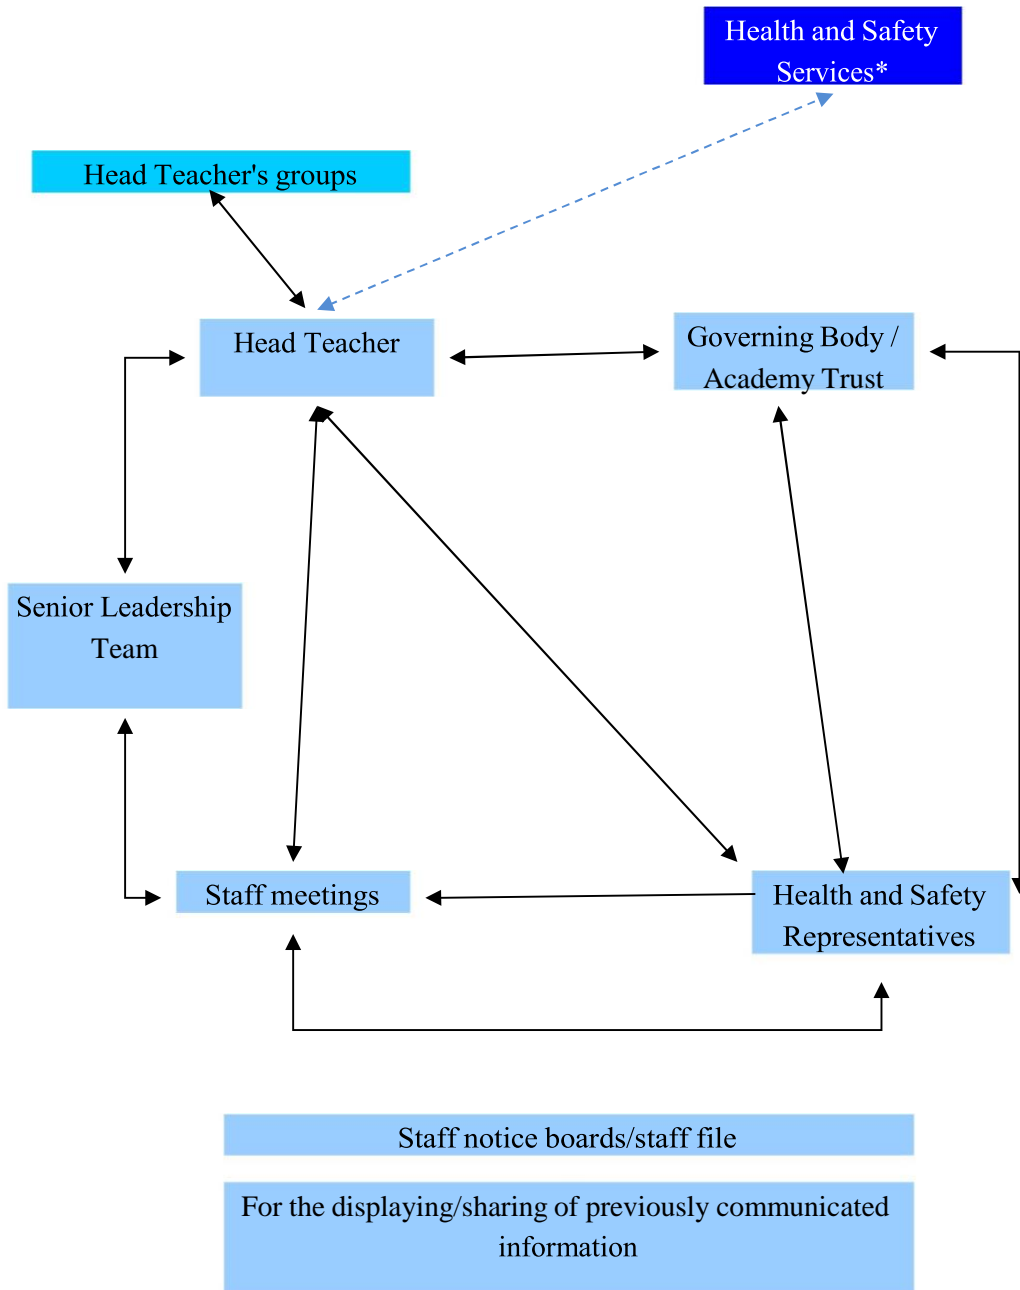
Health and Safety Services*

Head Teacher's groups

Head Teacher

Governing Body / Academy Trust

Senior Leadership Team

Staff meetings

Health and Safety Representatives

Staff notice boards/staff file

For the displaying/sharing of previously communicated information